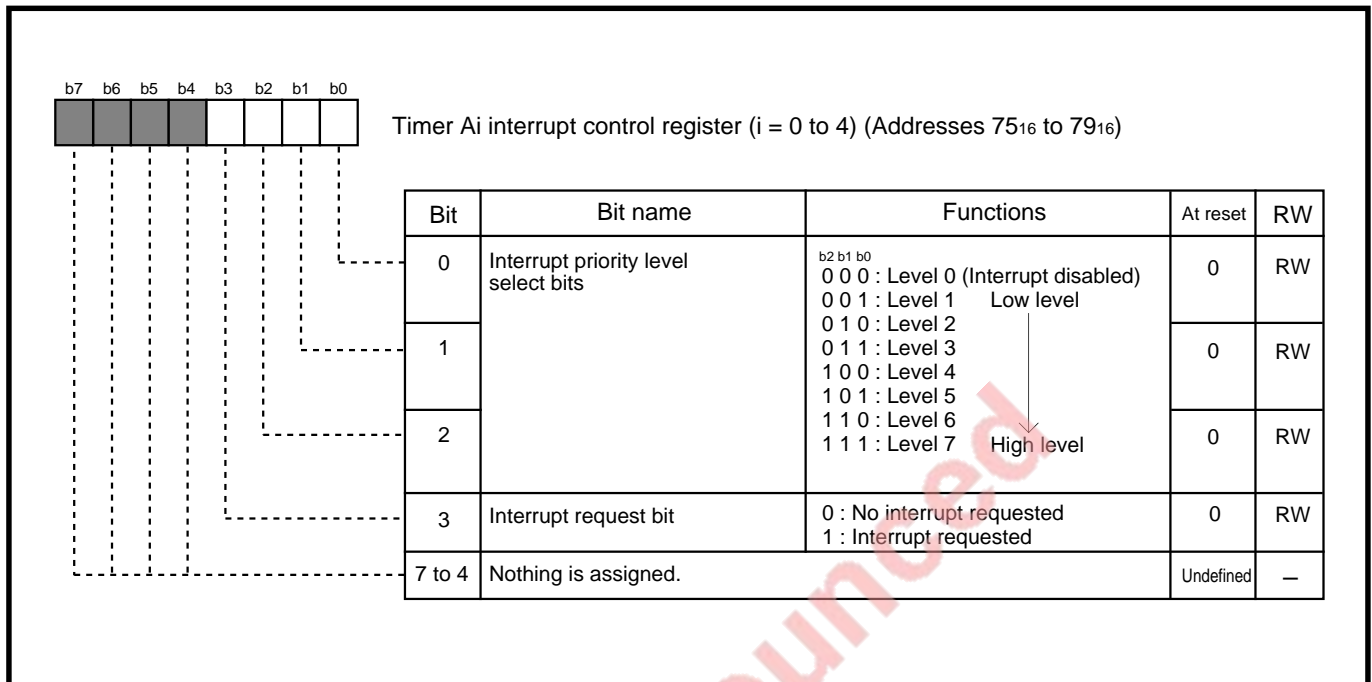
b7 b6 b5 b4 b3 b2 b1 b0

Timer Ai interrupt control register (i = 0 to 4) (Addresses $75_{16}$ to $79_{16}$)

| Bit | Bit name | Functions | At reset | RW |
|---|---|---|---|---|
| 0 | Interrupt priority level select bits | b2 b1 b0<br>0 0 0 : Level 0 (Interrupt disabled)<br>0 0 1 : Level 1 Low level<br>0 1 0 : Level 2<br>0 1 1 : Level 3<br>1 0 0 : Level 4<br>1 0 1 : Level 5<br>1 1 0 : Level 6<br>1 1 1 : Level 7 High level | 0 | RW |
| 1 | | | 0 | RW |
| 2 | | | 0 | RW |
| 3 | Interrupt request bit | 0 : No interrupt requested<br>1 : Interrupt requested | 0 | RW |
| 7 to 4 | Nothing is assigned. | | Undefined | – |

Announced